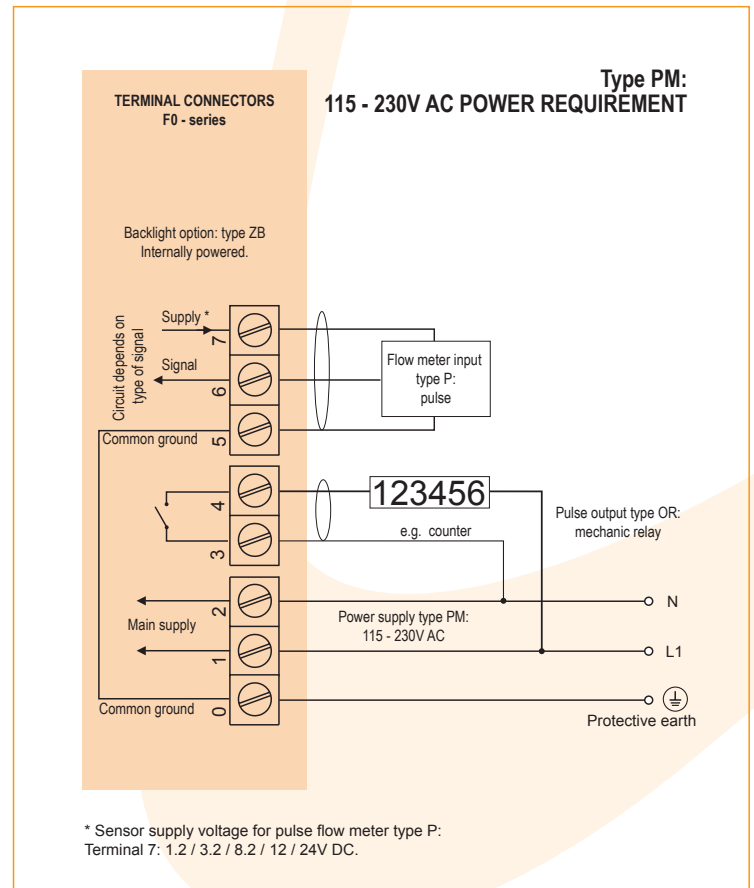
Type PM:
115 - 230V AC POWER REQUIREMENT

TERMINAL CONNECTORS
F0 - series

Backlight option: type ZB
Internally powered.

Circuit depends on type of signal

Supply *

7

Signal

6

Common ground

5

Flow meter input
type P:
pulse

4

3

123456

e.g. counter

Pulse output type OR:
mechanic relay

2

Main supply

1

Power supply type PM:
115 - 230V AC

N

L1

Common ground

0

Protective earth

* Sensor supply voltage for pulse flow meter type P:
Terminal 7: 1.2 / 3.2 / 8.2 / 12 / 24V DC.